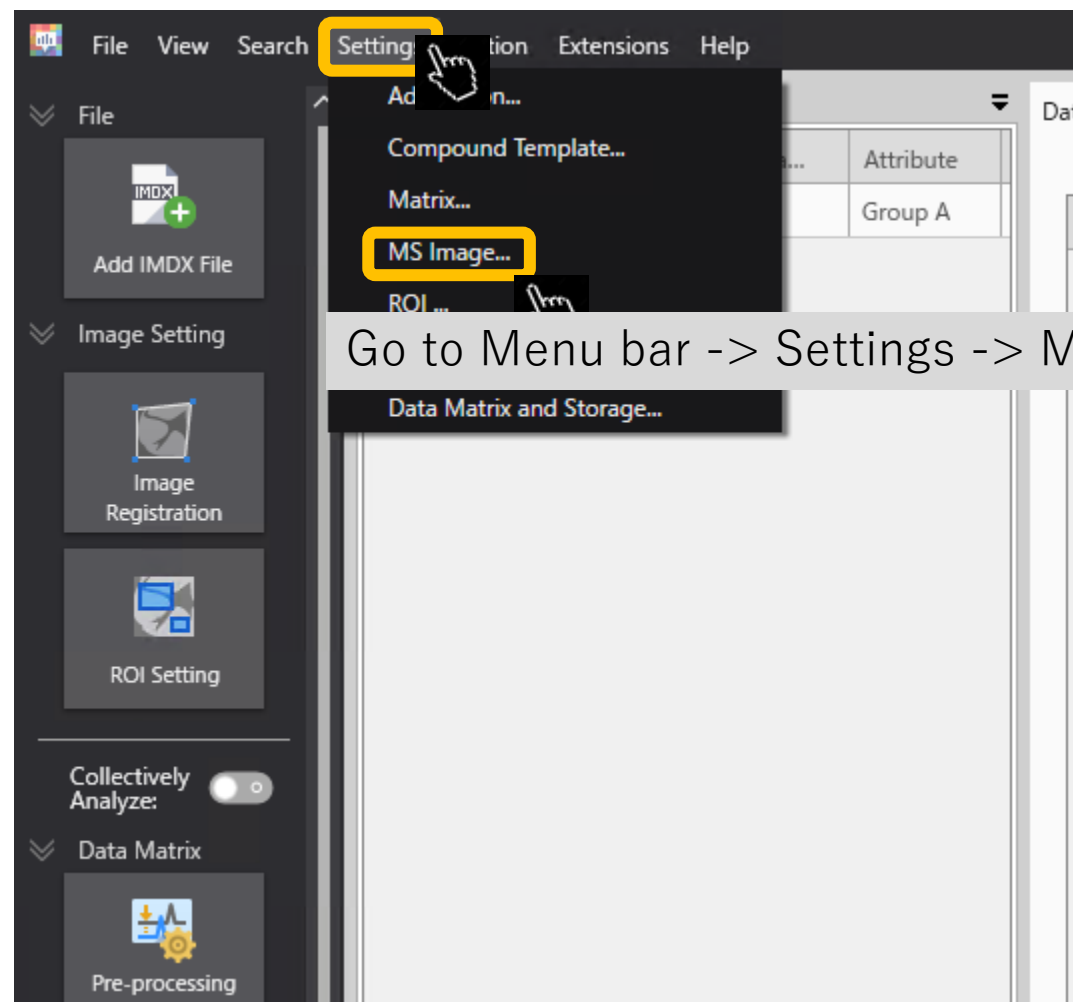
File View Search Settings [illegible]tion Extensions Help

File

IMDX

Add IMDX File

Image Setting

Image Registration

ROI Setting

Collectively Analyze:

Data Matrix

Pre-processing

Ad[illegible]n...

Compound Template...

Matrix...

MS Image...

ROI ...

Data Matrix and Storage...

a...

Attribute

Group A

Da

Go to Menu bar -> Settings -> M